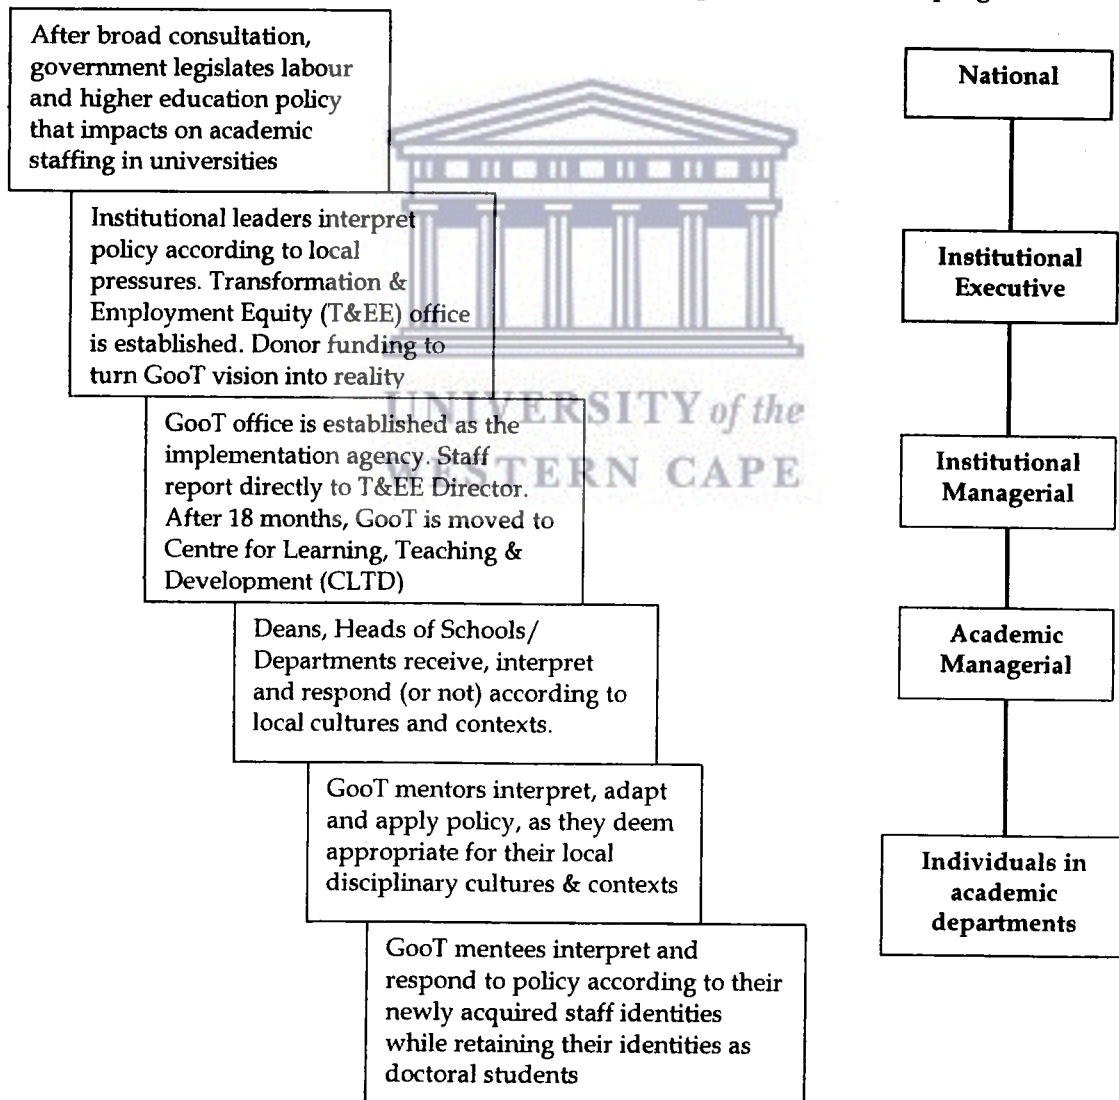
After broad consultation, government legislates labour and higher education policy that impacts on academic staffing in universities

Institutional leaders interpret policy according to local pressures. Transformation & Employment Equity (T&EE) office is established. Donor funding to turn GooT vision into reality

GooT office is established as the implementation agency. Staff report directly to T&EE Director. After 18 months, GooT is moved to Centre for Learning, Teaching & Development (CLTD)

Deans, Heads of Schools/ Departments receive, interpret and respond (or not) according to local cultures and contexts.

GooT mentors interpret, adapt and apply policy, as they deem appropriate for their local disciplinary cultures & contexts

GooT mentees interpret and respond to policy according to their newly acquired staff identities while retaining their identities as doctoral students

National

Institutional Executive

Institutional Managerial

Academic Managerial

Individuals in academic departments

UNIVERSITY of the
WESTERN CAPE